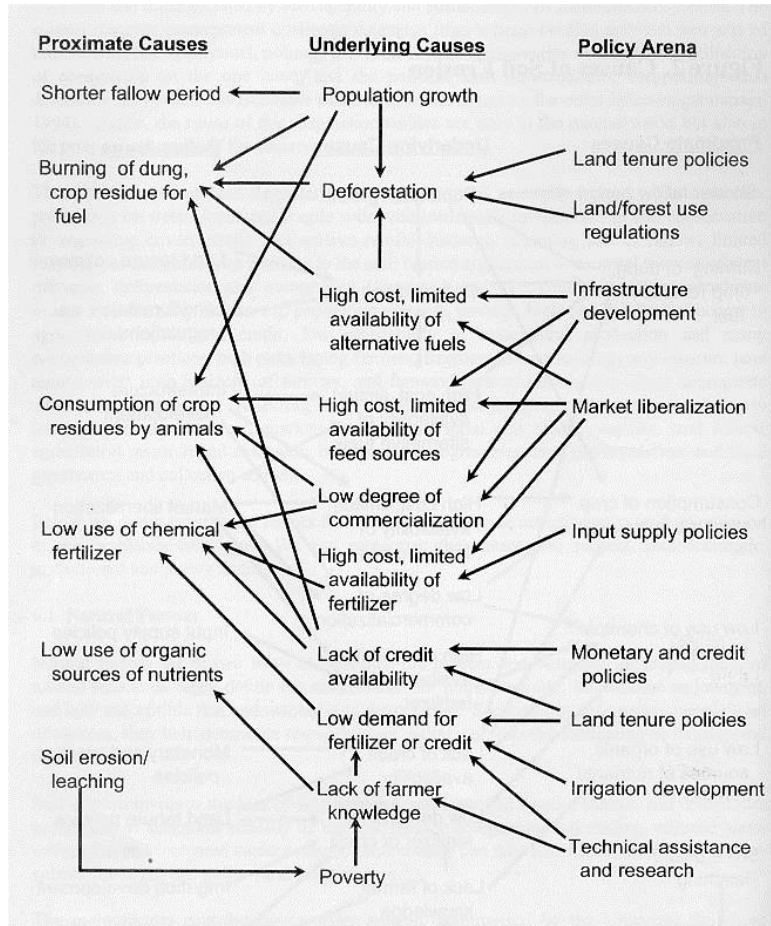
Proximate Causes

Shorter fallow period

Burning of dung, crop residue for fuel

Consumption of crop residues by animals

Low use of chemical fertilizer

Low use of organic sources of nutrients

Soil erosion/ leaching

Underlying Causes

Population growth

Deforestation

High cost, limited availability of alternative fuels

High cost, limited availability of feed sources

Low degree of commercialization

High cost, limited availability of fertilizer

Lack of credit availability

Low demand for fertilizer or credit

Lack of farmer knowledge

Poverty

Policy Arena

Land tenure policies

Land/forest use regulations

Infrastructure development

Market liberalization

Input supply policies

Monetary and credit policies

Land tenure policies

Irrigation development

Technical assistance and research